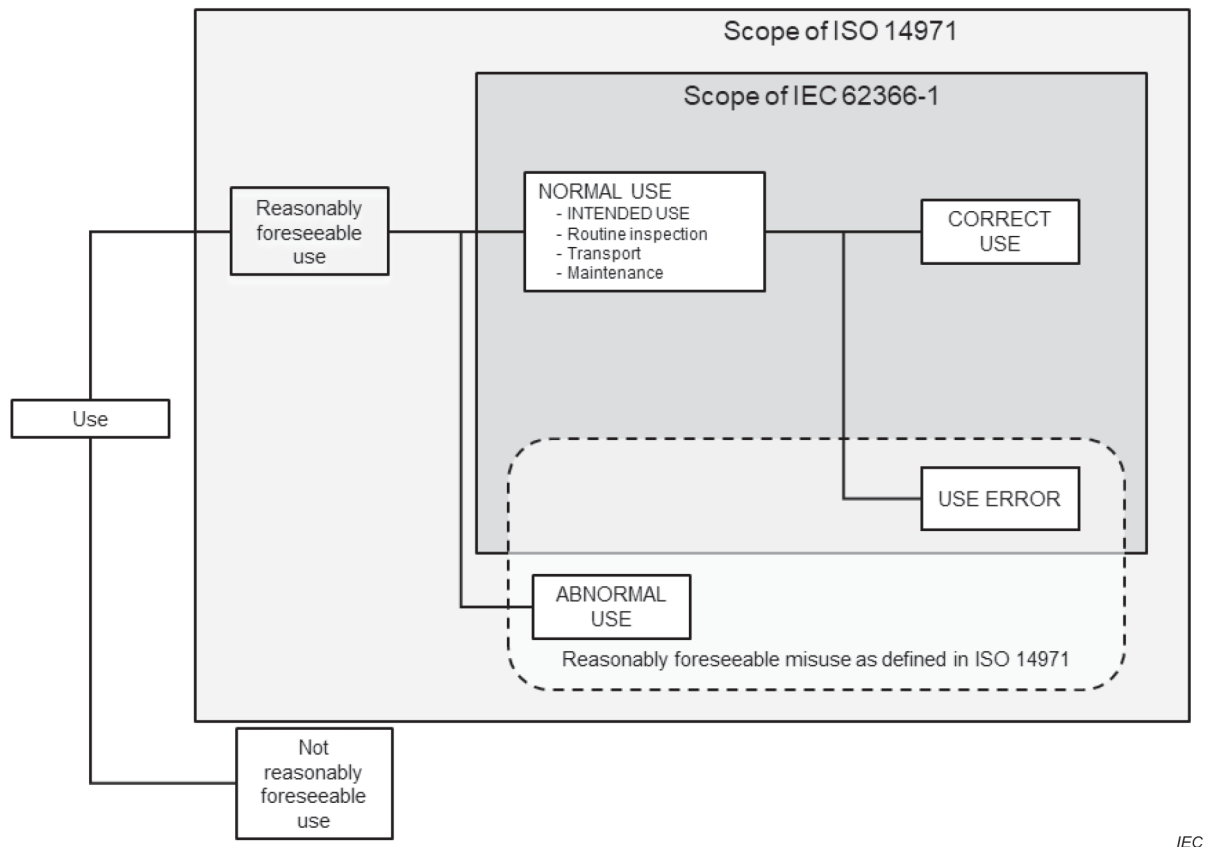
Scope of ISO 14971

Scope of IEC 62366-1

Use

Reasonably foreseeable use

NORMAL USE
- INTENDED USE
- Routine inspection
- Transport
- Maintenance

CORRECT USE

USE ERROR

ABNORMAL USE

Reasonably foreseeable misuse as defined in ISO 14971

Not reasonably foreseeable use

IEC